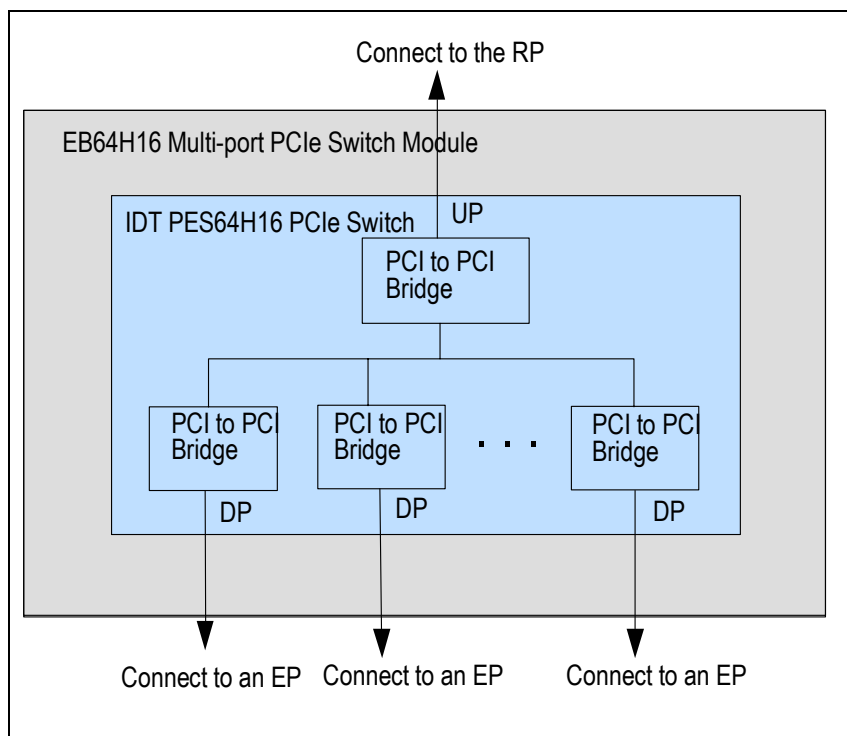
Connect to the RP

EB64H16 Multi-port PCIe Switch Module

IDT PES64H16 PCIe Switch

UP

PCI to PCI Bridge

PCI to PCI Bridge

PCI to PCI Bridge

. . .

PCI to PCI Bridge

DP

DP

DP

Connect to an EP

Connect to an EP

Connect to an EP